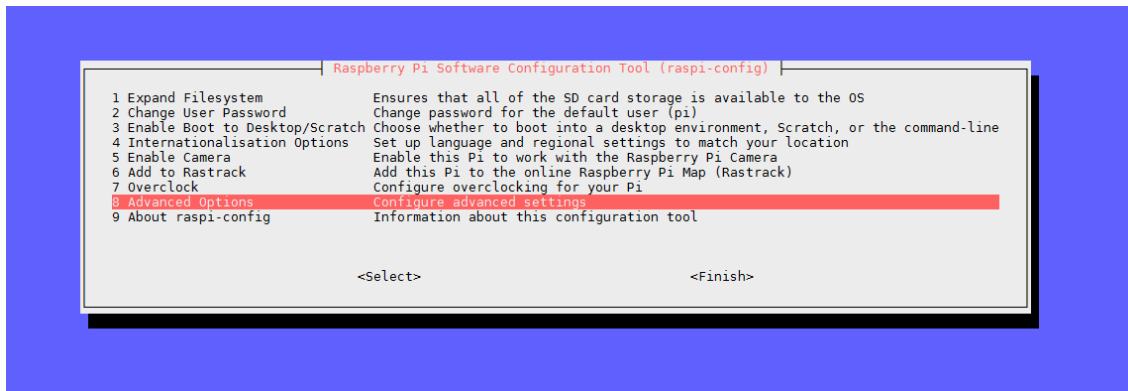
Raspberry Pi Software Configuration Tool (raspi-config)

| | |
|---|---|
| 1 Expand Filesystem | Ensures that all of the SD card storage is available to the OS |
| 2 Change User Password | Change password for the default user (pi) |
| 3 Enable Boot to Desktop/Scratch | Choose whether to boot into a desktop environment, Scratch, or the command-line |
| 4 Internationalisation Options | Set up language and regional settings to match your location |
| 5 Enable Camera | Enable this Pi to work with the Raspberry Pi Camera |
| 6 Add to Rastrack | Add this Pi to the online Raspberry Pi Map (Rastrack) |
| 7 Overclock | Configure overclocking for your Pi |
| 8 Advanced Options | Configure advanced settings |
| 9 About raspi-config | Information about this configuration tool |

<Select> <Finish>